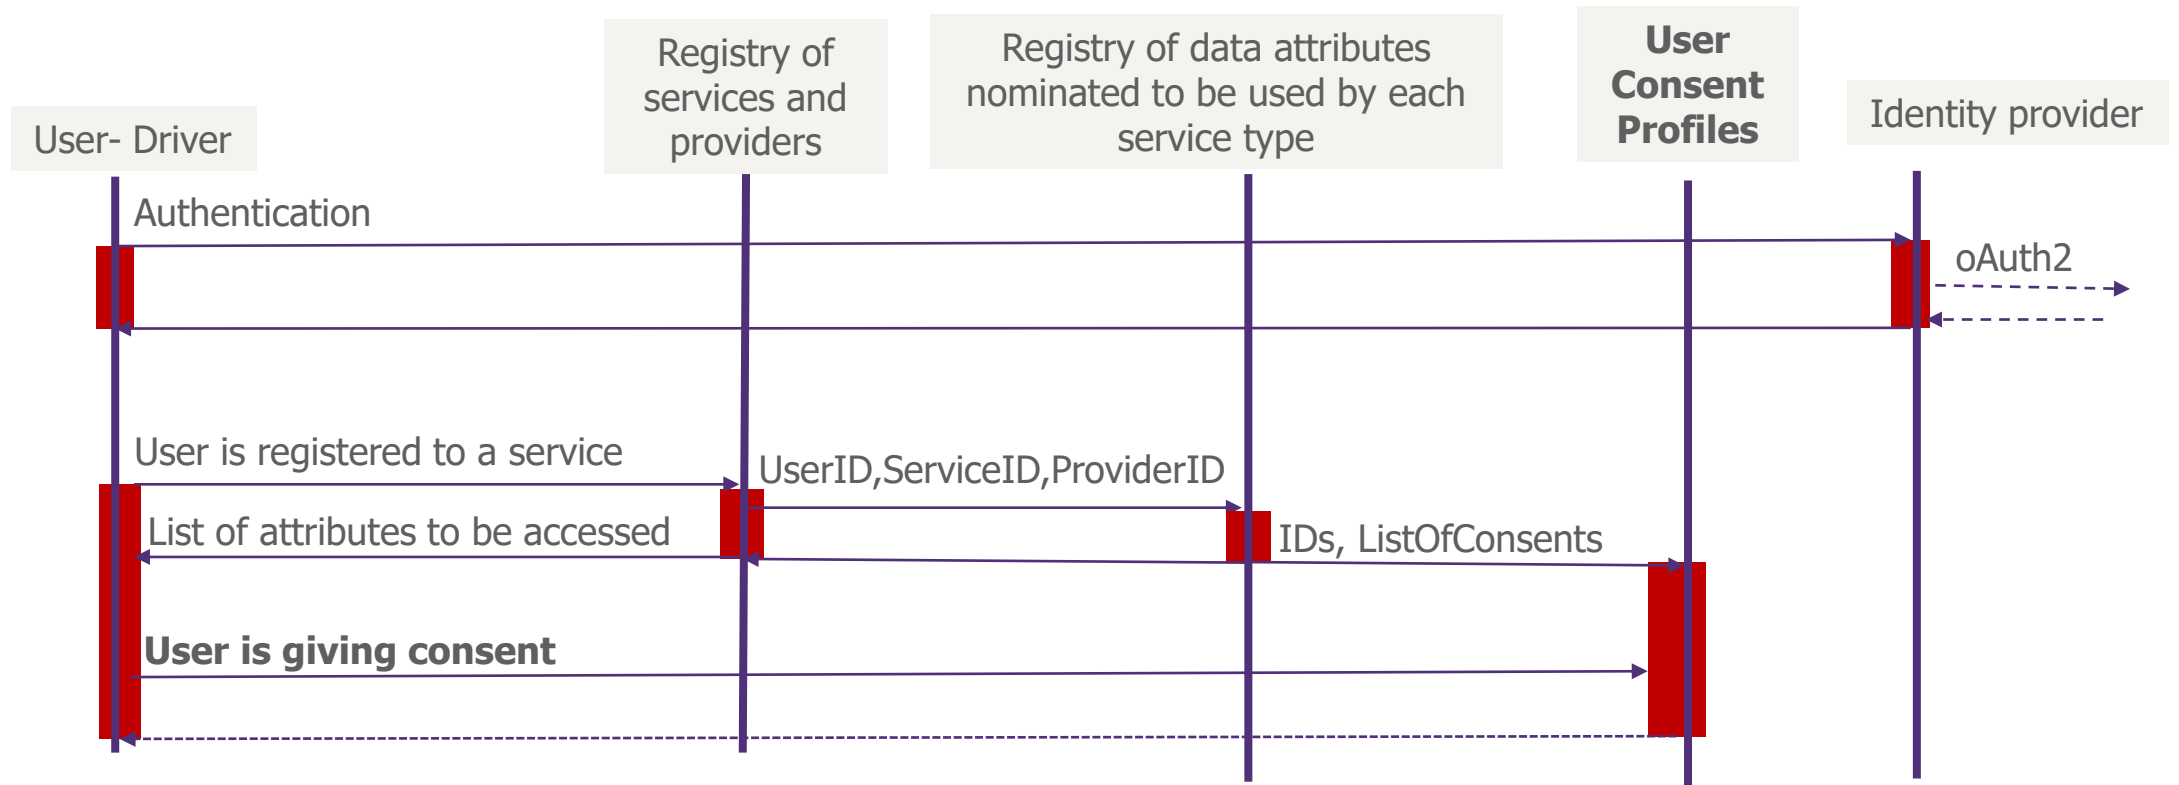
User- Driver

Registry of services and providers

Registry of data attributes nominated to be used by each service type

**User Consent Profiles**

Identity provider

Authentication

oAuth2

User is registered to a service

UserID,ServiceID,ProviderID

List of attributes to be accessed

IDs, ListOfConsents

**User is giving consent**